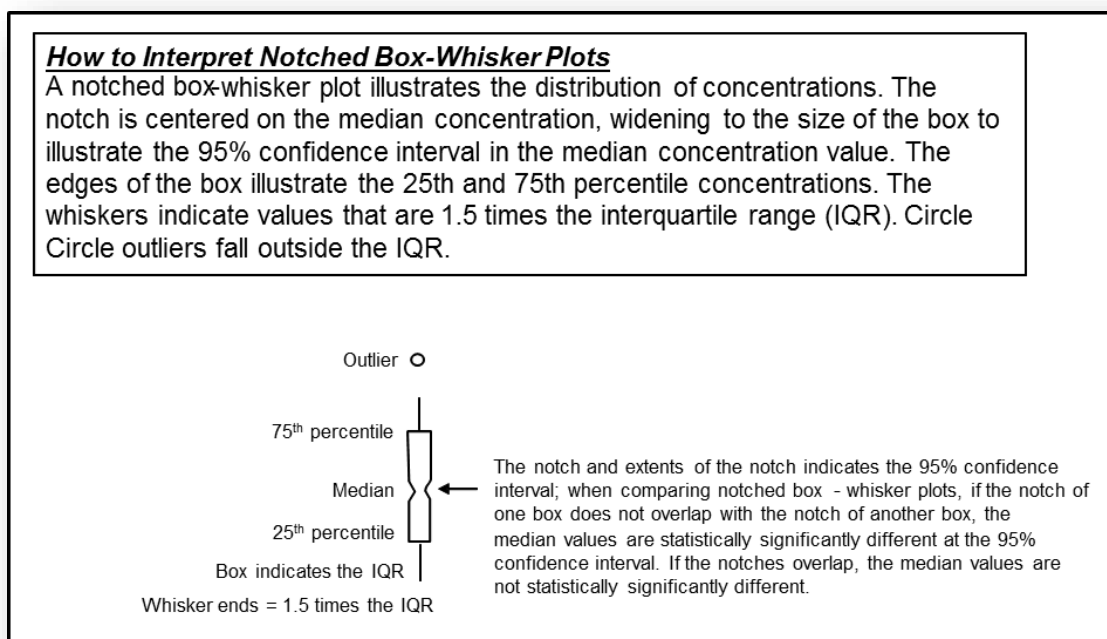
**How to Interpret Notched Box-Whisker Plots**
A notched box-whisker plot illustrates the distribution of concentrations. The notch is centered on the median concentration, widening to the size of the box to illustrate the 95% confidence interval in the median concentration value. The edges of the box illustrate the 25th and 75th percentile concentrations. The whiskers indicate values that are 1.5 times the interquartile range (IQR). Circle Circle outliers fall outside the IQR.

Outlier

75th percentile

Median

25th percentile

Box indicates the IQR

Whisker ends = 1.5 times the IQR

The notch and extents of the notch indicates the 95% confidence interval; when comparing notched box - whisker plots, if the notch of one box does not overlap with the notch of another box, the median values are statistically significantly different at the 95% confidence interval. If the notches overlap, the median values are not statistically significantly different.